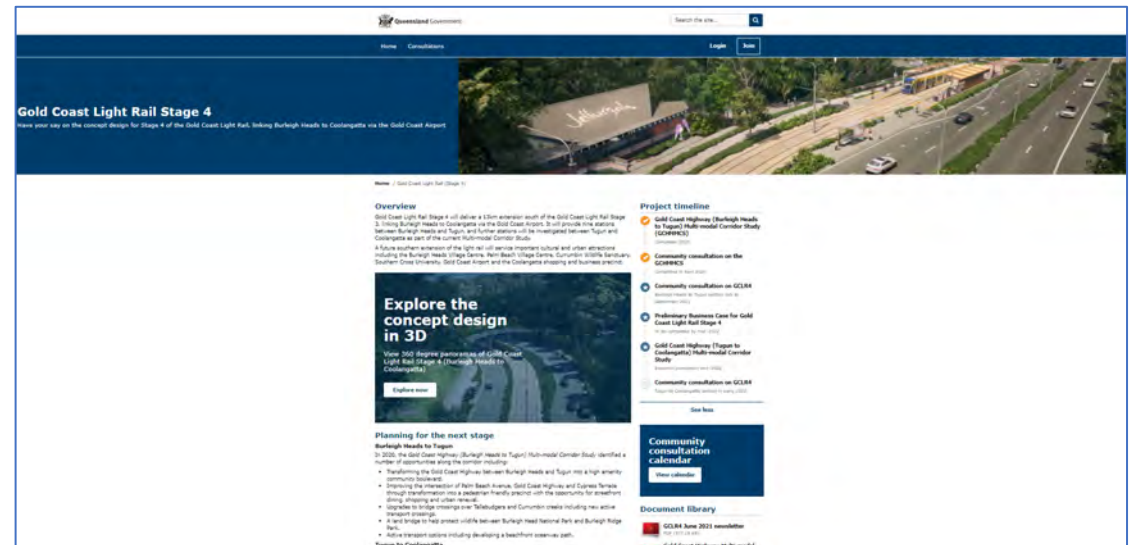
Queensland Government

Search the site...

Home Consultations

Login Join

Gold Coast Light Rail Stage 4

Have your say on the concept design for Stage 4 of the Gold Coast Light Rail, linking Burleigh Heads to Coolangatta via the Gold Coast Airport

Home / Gold Coast Light Rail (Stage 4)

Overview

Gold Coast Light Rail Stage 4 will deliver a 13km extension south of the Gold Coast Light Rail Stage 3, linking Burleigh Heads to Coolangatta via the Gold Coast Airport. It will provide nine stations between Burleigh Heads and Tugun, and further stations will be investigated between Tugun and Coolangatta as part of the current Multi-modal Corridor Study.

A future southern extension of the light rail will service important cultural and urban attractions including the Burleigh Heads Village Centre, Palm Beach Village Centre, Currumbin Wildlife Sanctuary, Southern Cross University, Gold Coast Airport and the Coolangatta shopping and business precinct.

Explore the concept design in 3D

View 360 degree panoramas of Gold Coast Light Rail Stage 4 (Burleigh Heads to Coolangatta)

Explore now

Planning for the next stage

Burleigh Heads to Tugun

In 2020, the Gold Coast Highway (Burleigh Heads to Tugun) Multi-modal Corridor Study identified a number of opportunities along the corridor including:

- Transforming the Gold Coast Highway between Burleigh Heads and Tugun into a high amenity community boulevard.
- Improving the intersection of Palm Beach Avenue, Gold Coast Highway and Cypress Terrace through transformation into a pedestrian friendly precinct with the opportunity for streetfront dining, shopping and urban renewal.
- Upgrades to bridge crossings over Tallebudgera and Currumbin creeks including new active transport crossings.
- A land bridge to help protect wildlife between Burleigh Head National Park and Burleigh Ridge Park.
- Active transport options including developing a beachfront oceanway path.

Tugun to Coolangatta

Project timeline

Gold Coast Highway (Burleigh Heads to Tugun) Multi-modal Corridor Study (GCHMMCS)
Completed 2020

Community consultation on the GCHMMCS
Completed in April 2020

Community consultation on GCLR4
Burleigh Heads to Tugun section July to September 2021

Preliminary Business Case for Gold Coast Light Rail Stage 4
To be completed by mid-2022

Gold Coast Highway (Tugun to Coolangatta) Multi-modal Corridor Study
Expected completion mid-2022

Community consultation on GCLR4
Tugun to Coolangatta section in early 2022

See less

Community consultation calendar

View calendar

Document library

GCLR4 June 2021 newsletter
PDF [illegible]

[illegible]